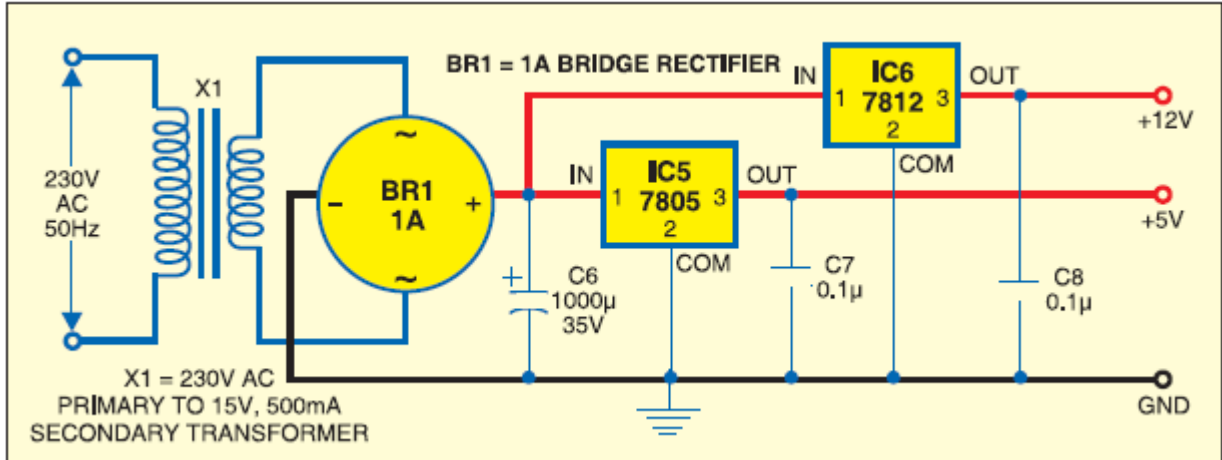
BR1 = 1A BRIDGE RECTIFIER

X1

230V
AC
50Hz

~
BR1
1A
~
−
+

IN
IC6
1 7812 3
2
OUT
COM

+12V

IN
IC5
1 7805 3
2
OUT
COM

+5V

C6
1000μ
35V

C7
0.1μ

C8
0.1μ

X1 = 230V AC
PRIMARY TO 15V, 500mA
SECONDARY TRANSFORMER

GND